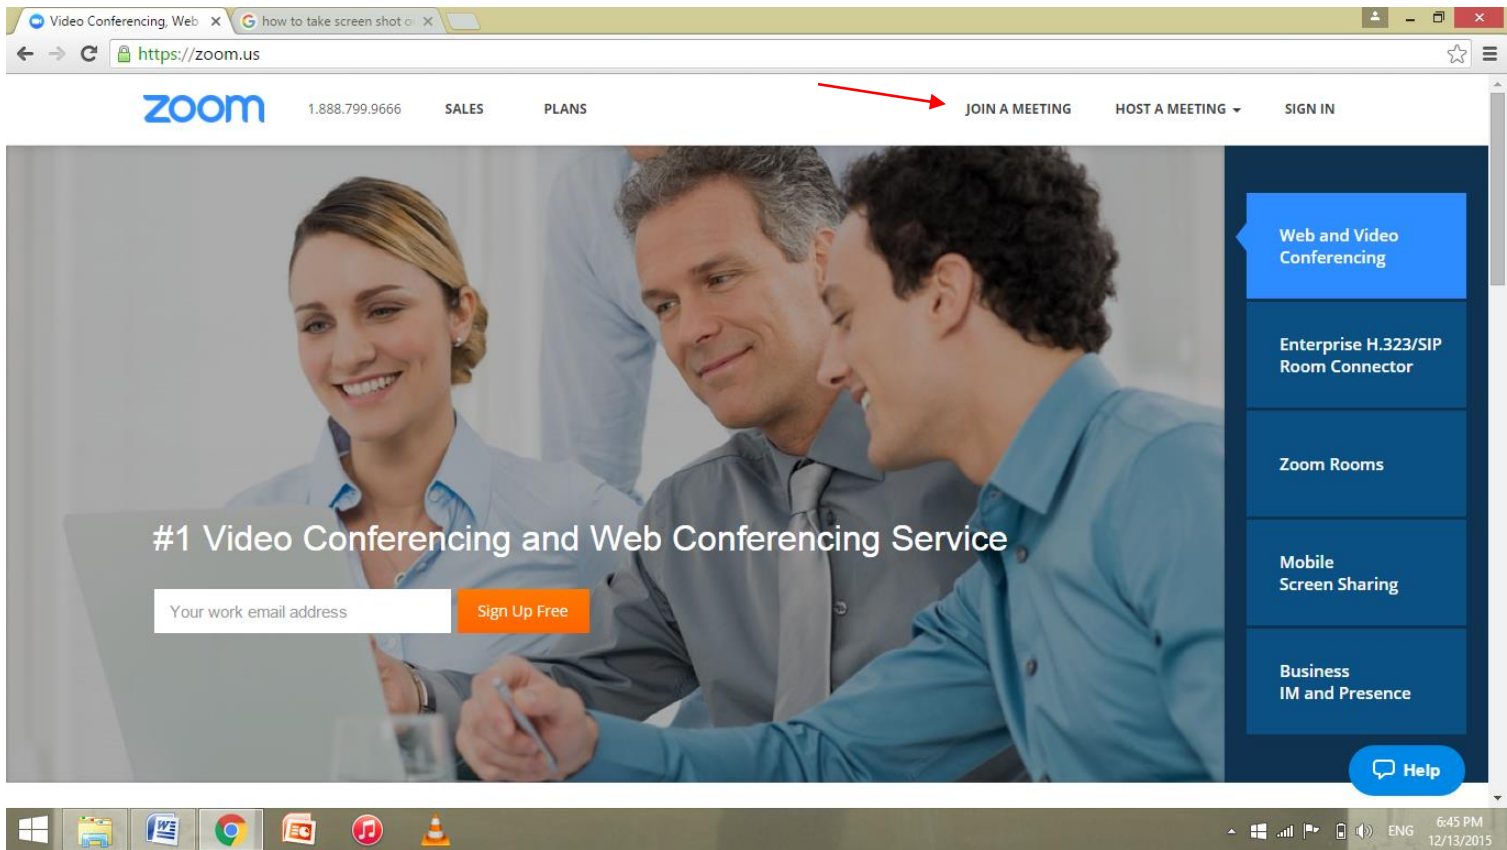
Video Conferencing, Web ×
how to take screen shot o ×

https://zoom.us

zoom
1.888.799.9666
SALES
PLANS
JOIN A MEETING
HOST A MEETING
SIGN IN

Web and Video Conferencing

Enterprise H.323/SIP Room Connector

Zoom Rooms

Mobile Screen Sharing

Business IM and Presence

#1 Video Conferencing and Web Conferencing Service

Your work email address
Sign Up Free

Help

ENG
6:45 PM
12/13/2015